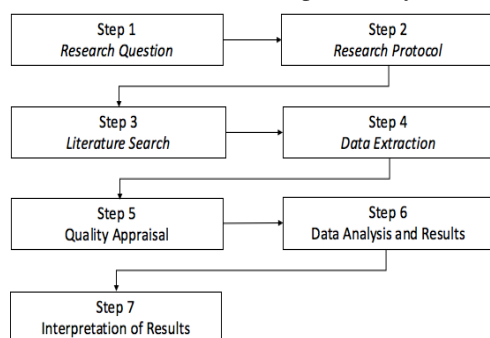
Step 1
*Research Question*

Step 2
*Research Protocol*

Step 3
*Literature Search*

Step 4
*Data Extraction*

Step 5
Quality Appraisal

Step 6
Data Analysis and Results

Step 7
Interpretation of Results